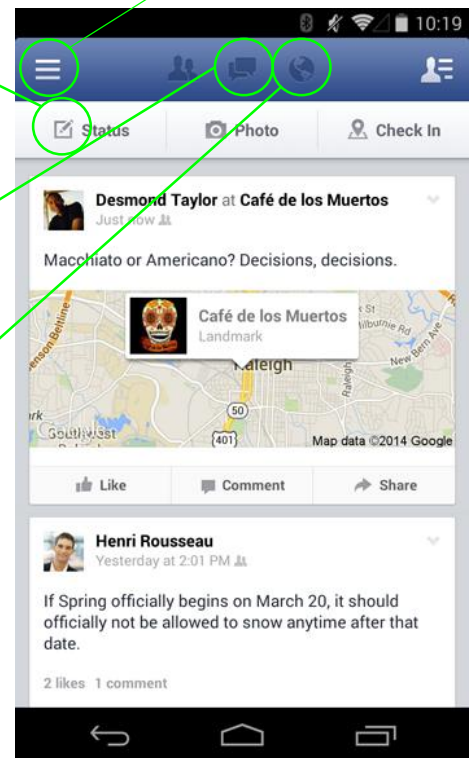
10:19

Status | Photo | Check In

Desmond Taylor at Café de los Muertos
Just now

Macchiato or Americano? Decisions, decisions.

Café de los Muertos
Landmark

Raleigh
Map data ©2014 Google

Like | Comment | Share

Henri Rousseau
Yesterday at 2:01 PM

If Spring officially begins on March 20, it should officially not be allowed to snow anytime after that date.

2 likes 1 comment